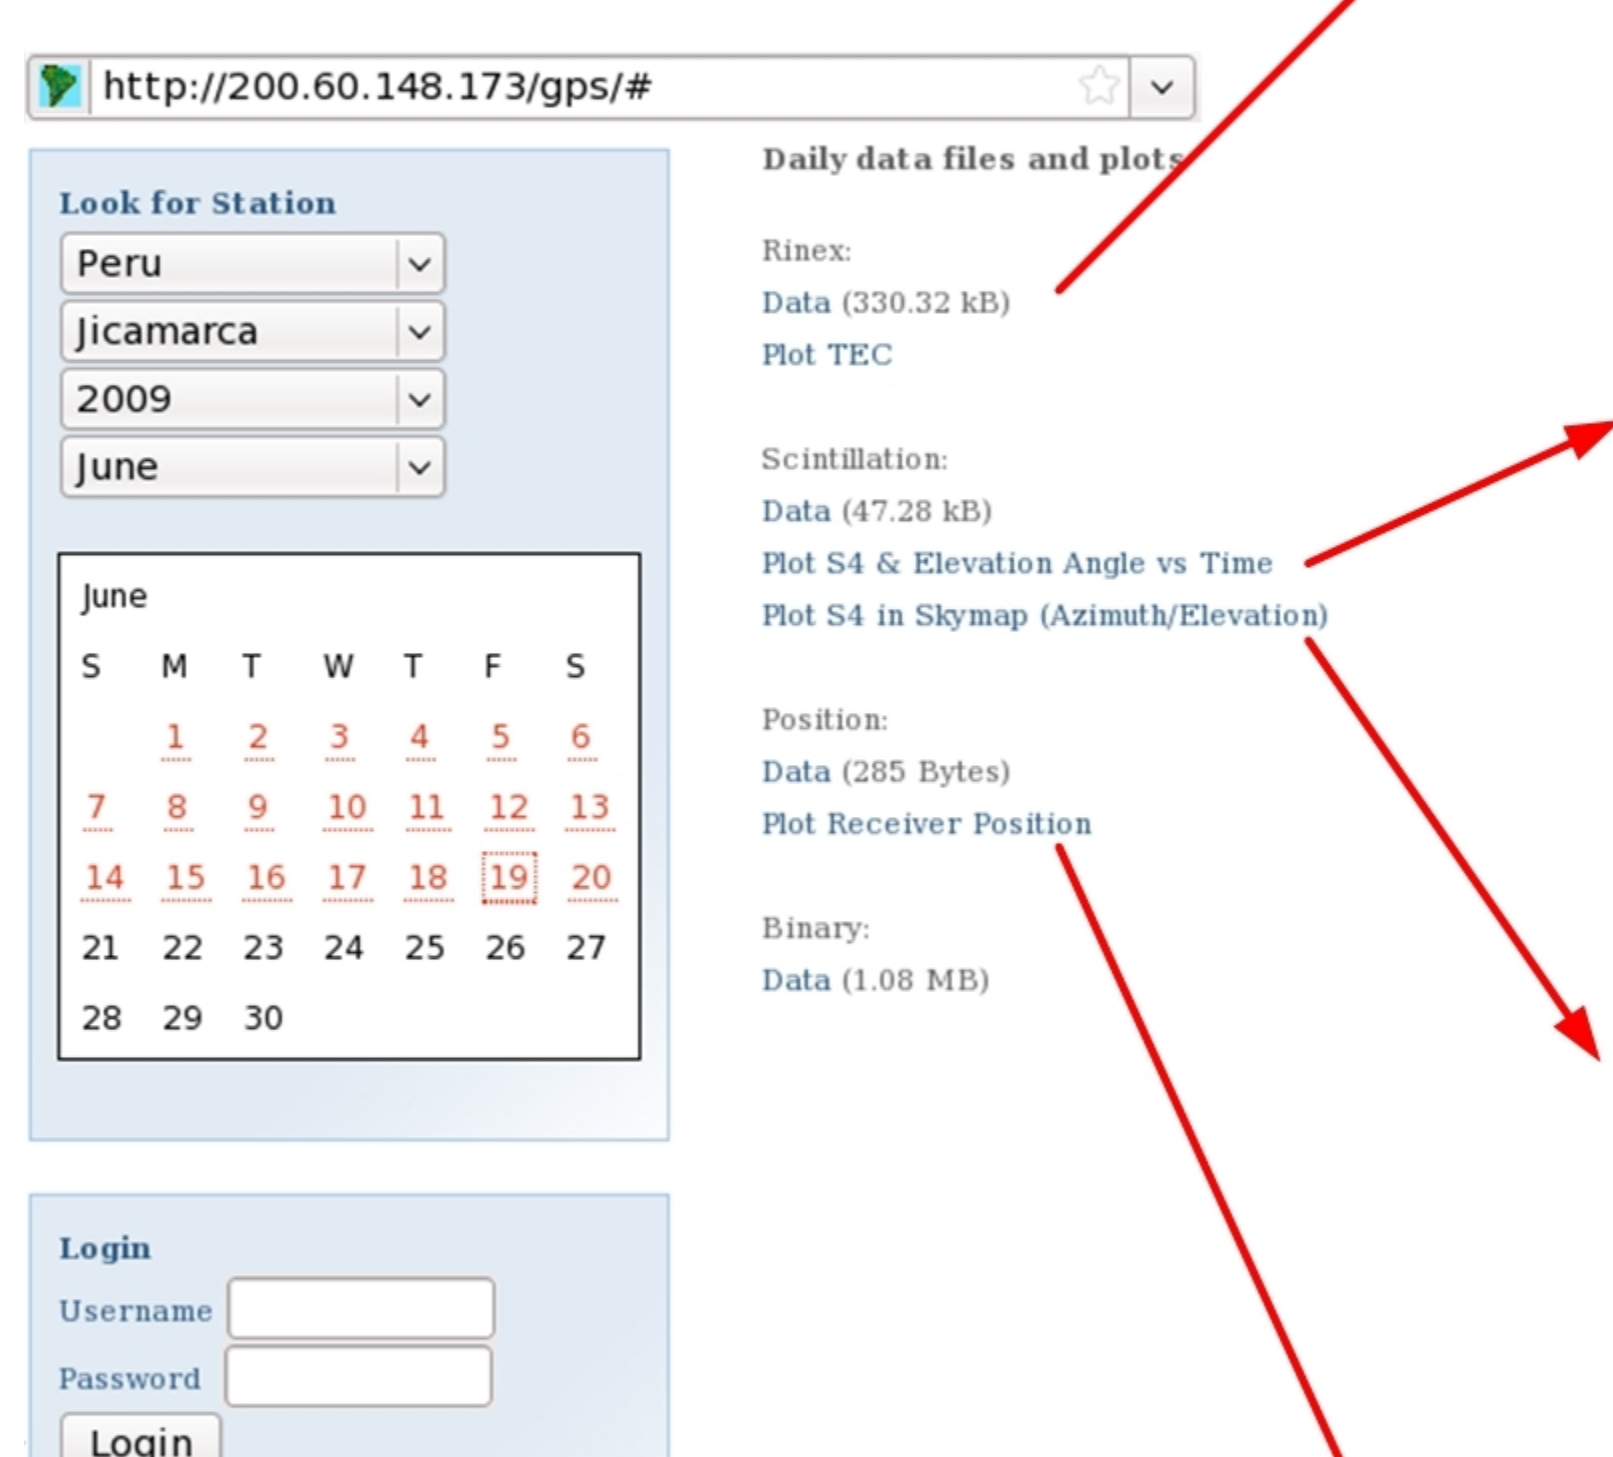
http://200.60.148.173/gps/#

Look for Station

Peru

Jicamarca

2009

June

June

| S | M | T | W | T | F | S |
|---|---|---|---|---|---|---|
| | 1 | 2 | 3 | 4 | 5 | 6 |
| 7 | 8 | 9 | 10 | 11 | 12 | 13 |
| 14 | 15 | 16 | 17 | 18 | 19 | 20 |
| 21 | 22 | 23 | 24 | 25 | 26 | 27 |
| 28 | 29 | 30 | | | | |

Login

Username

Password

Login

Daily data files and plots

Rinex:

Data (330.32 kB)

Plot TEC

Scintillation:

Data (47.28 kB)

Plot S4 & Elevation Angle vs Time

Plot S4 in Skymap (Azimuth/Elevation)

Position:

Data (285 Bytes)

Plot Receiver Position

Binary:

Data (1.08 MB)